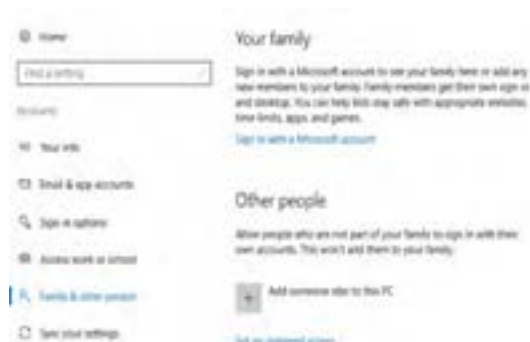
Home

Find a setting

Accounts

Your info

Email & app accounts

Sign-in options

Access work or school

Family & other people

Sync your settings

Your family

Sign in with a Microsoft account to see your family here or add any new members to your family. Family members get their own sign-in and desktop. You can help kids stay safe with appropriate websites, time limits, apps, and games.

Sign in with a Microsoft account

Other people

Allow people who are not part of your family to sign in with their own accounts. This won't add them to your family.

Add someone else to this PC

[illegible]